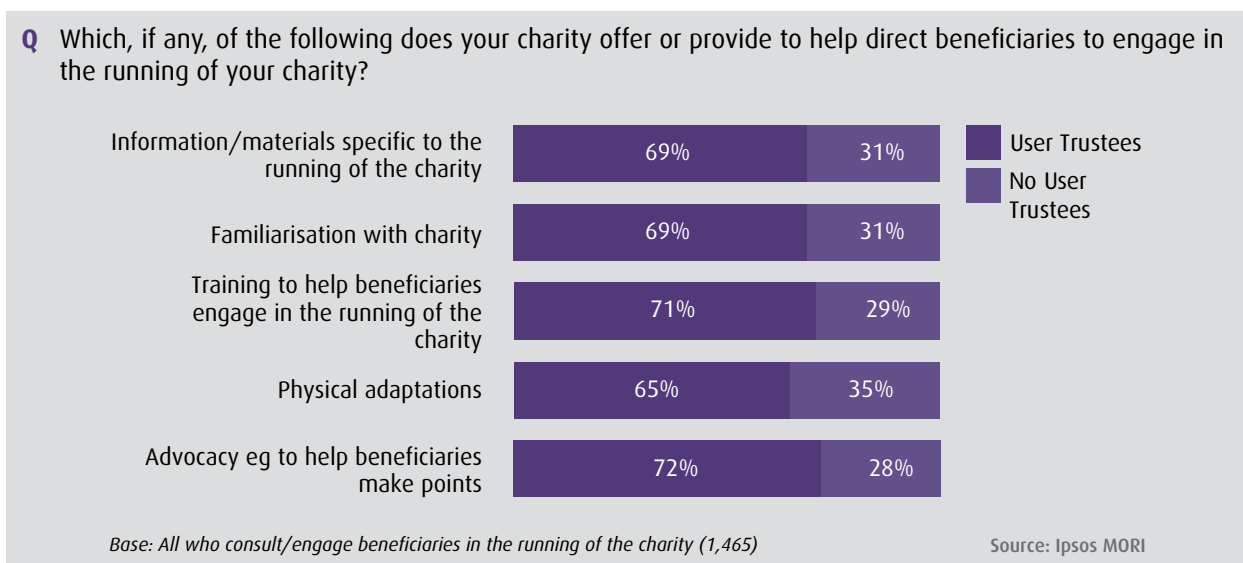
Q Which, if any, of the following does your charity offer or provide to help direct beneficiaries to engage in the running of your charity?

Information/materials specific to the running of the charity 69% 31%

Familiarisation with charity 69% 31%

Training to help beneficiaries engage in the running of the charity 71% 29%

Physical adaptations 65% 35%

Advocacy eg to help beneficiaries make points 72% 28%

User Trustees
No User Trustees

Base: All who consult/engage beneficiaries in the running of the charity (1,465)

Source: Ipsos MORI